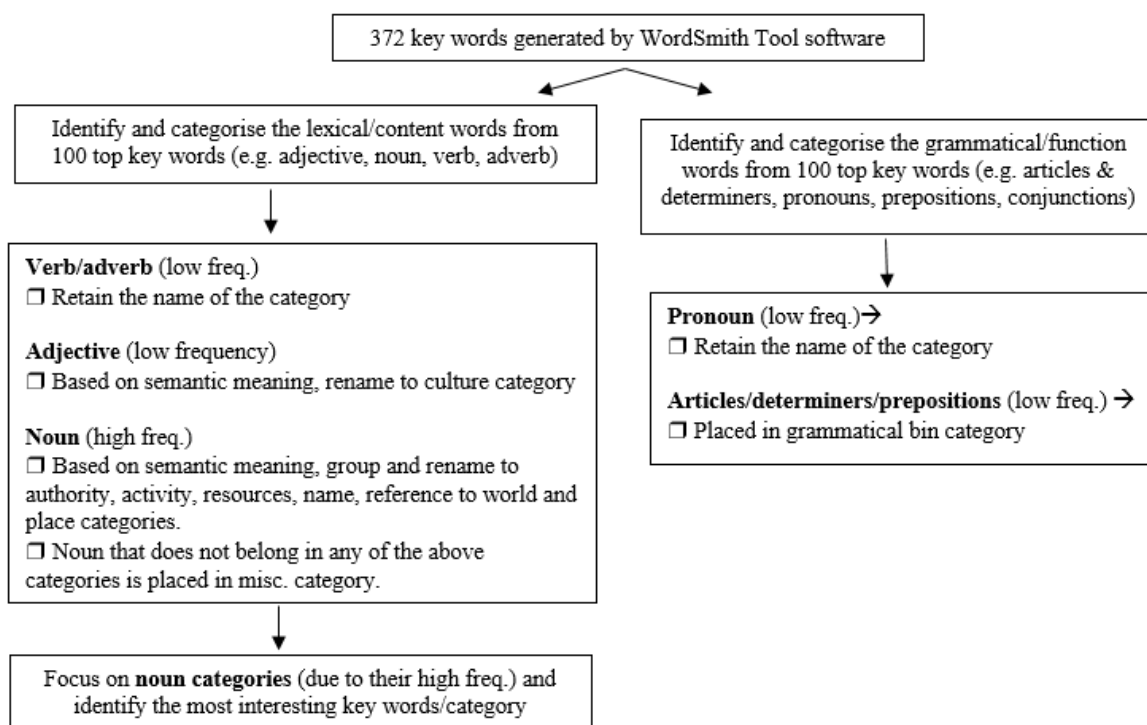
372 key words generated by WordSmith Tool software

Identify and categorise the lexical/content words from 100 top key words (e.g. adjective, noun, verb, adverb)

Verb/adverb (low freq.)
❒ Retain the name of the category

Adjective (low frequency)
❒ Based on semantic meaning, rename to culture category

Noun (high freq.)
❒ Based on semantic meaning, group and rename to authority, activity, resources, name, reference to world and place categories.
❒ Noun that does not belong in any of the above categories is placed in misc. category.

Focus on noun categories (due to their high freq.) and identify the most interesting key words/category

Identify and categorise the grammatical/function words from 100 top key words (e.g. articles & determiners, pronouns, prepositions, conjunctions)

Pronoun (low freq.)→
❒ Retain the name of the category

Articles/determiners/prepositions (low freq.) →
❒ Placed in grammatical bin category